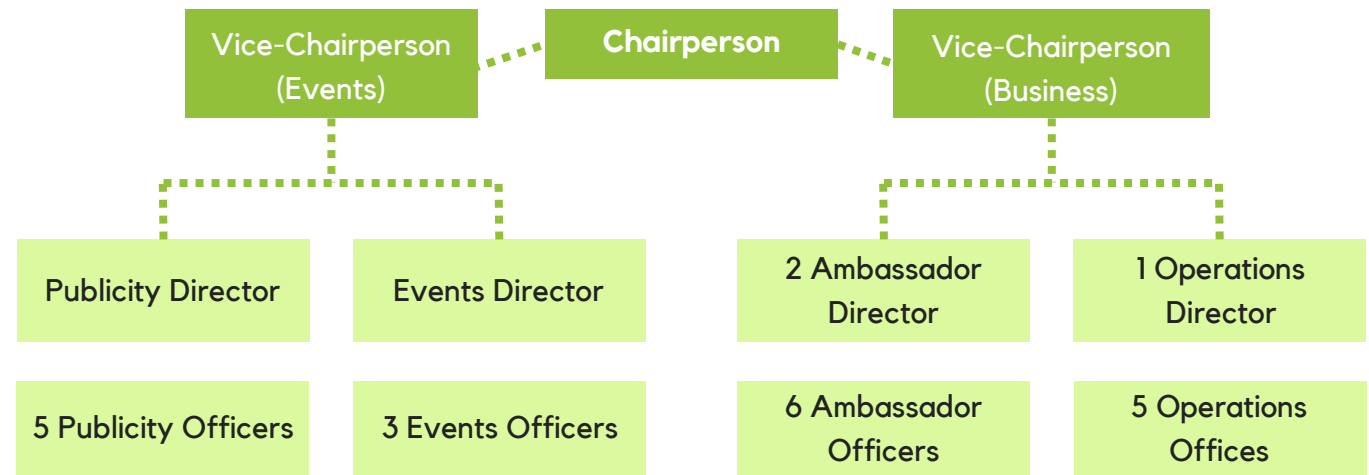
Vice-Chairperson (Events)

Chairperson

Vice-Chairperson (Business)

Publicity Director

Events Director

2 Ambassador Director

1 Operations Director

5 Publicity Officers

3 Events Officers

6 Ambassador Officers

5 Operations Offices